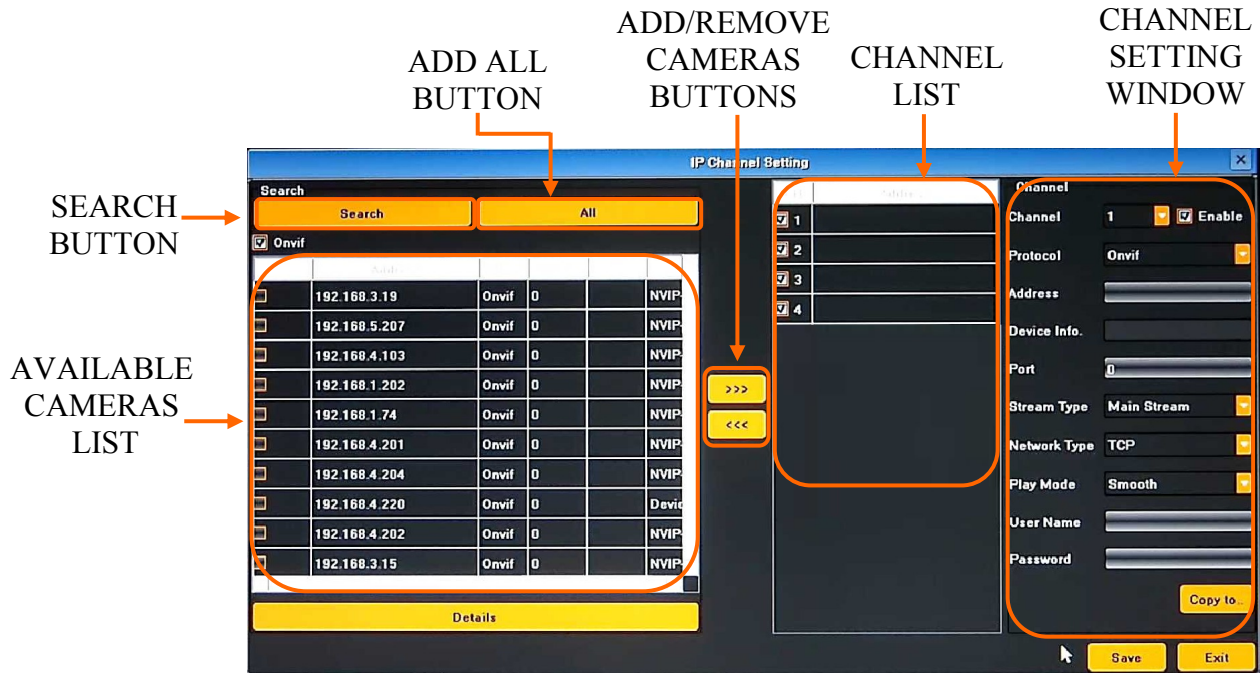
ADD/REMOVE CAMERAS BUTTONS

CHANNEL SETTING WINDOW

ADD ALL BUTTON

CHANNEL LIST

SEARCH BUTTON

AVAILABLE CAMERAS LIST

IP Channel Setting

Search

Search

All

Onvif

| Addr | | | | |
|---|---|---|---|---|
| 192.168.3.19 | Onvif | 0 | | NVIP- |
| 192.168.5.207 | Onvif | 0 | | NVIP- |
| 192.168.4.103 | Onvif | 0 | | NVIP- |
| 192.168.1.202 | Onvif | 0 | | NVIP- |
| 192.168.1.74 | Onvif | 0 | | NVIP- |
| 192.168.4.201 | Onvif | 0 | | NVIP- |
| 192.168.4.204 | Onvif | 0 | | NVIP- |
| 192.168.4.220 | Onvif | 0 | | Devic |
| 192.168.4.202 | Onvif | 0 | | NVIP- |
| 192.168.3.15 | Onvif | 0 | | NVIP- |

Details

>>>

<<<

| | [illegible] |
|---|---|
| 1 | |
| 2 | |
| 3 | |
| 4 | |

Channel

Channel 1 Enable

Protocol Onvif

Address

Device Info.

Port 0

Stream Type Main Stream

Network Type TCP

Play Mode Smooth

User Name

Password

Copy to...

Save

Exit